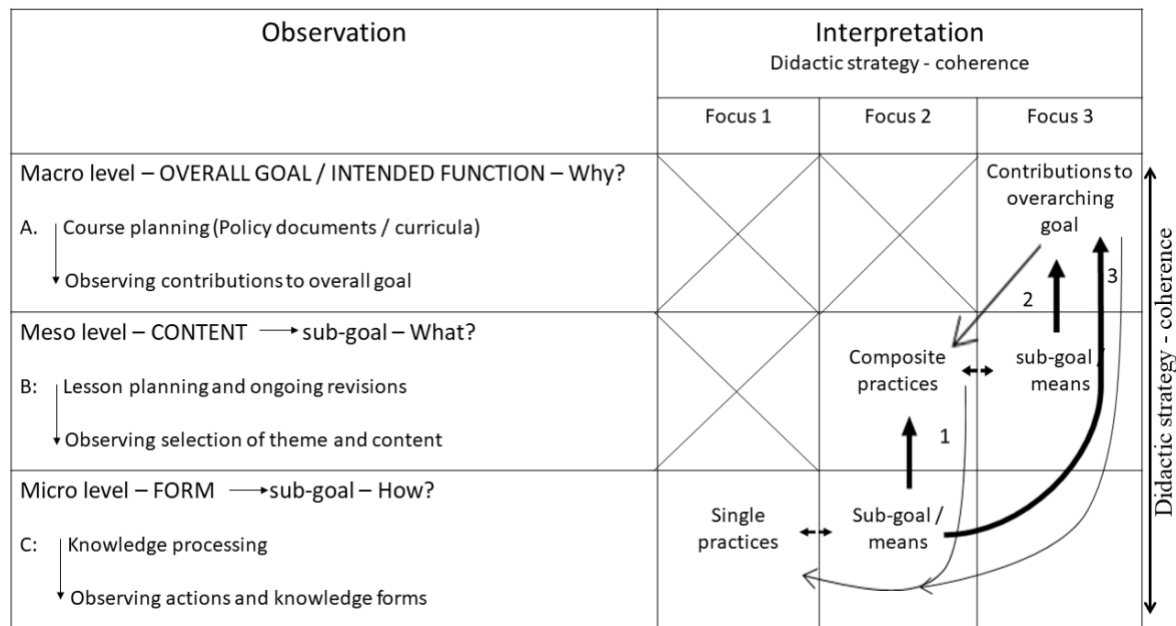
| Observation | Interpretation<br>Didactic strategy - coherence | | |
|---|---|---|---|
| | Focus 1 | Focus 2 | Focus 3 |
| Macro level – OVERALL GOAL / INTENDED FUNCTION – Why?<br>A. Course planning (Policy documents / curricula)<br>Observing contributions to overall goal | | | Contributions to overarching goal |
| Meso level – CONTENT → sub-goal – What?<br>B: Lesson planning and ongoing revisions<br>Observing selection of theme and content | | Composite practices | sub-goal / means |
| Micro level – FORM → sub-goal – How?<br>C: Knowledge processing<br>Observing actions and knowledge forms | Single practices | Sub-goal / means | |

1

2

3

Didactic strategy - coherence